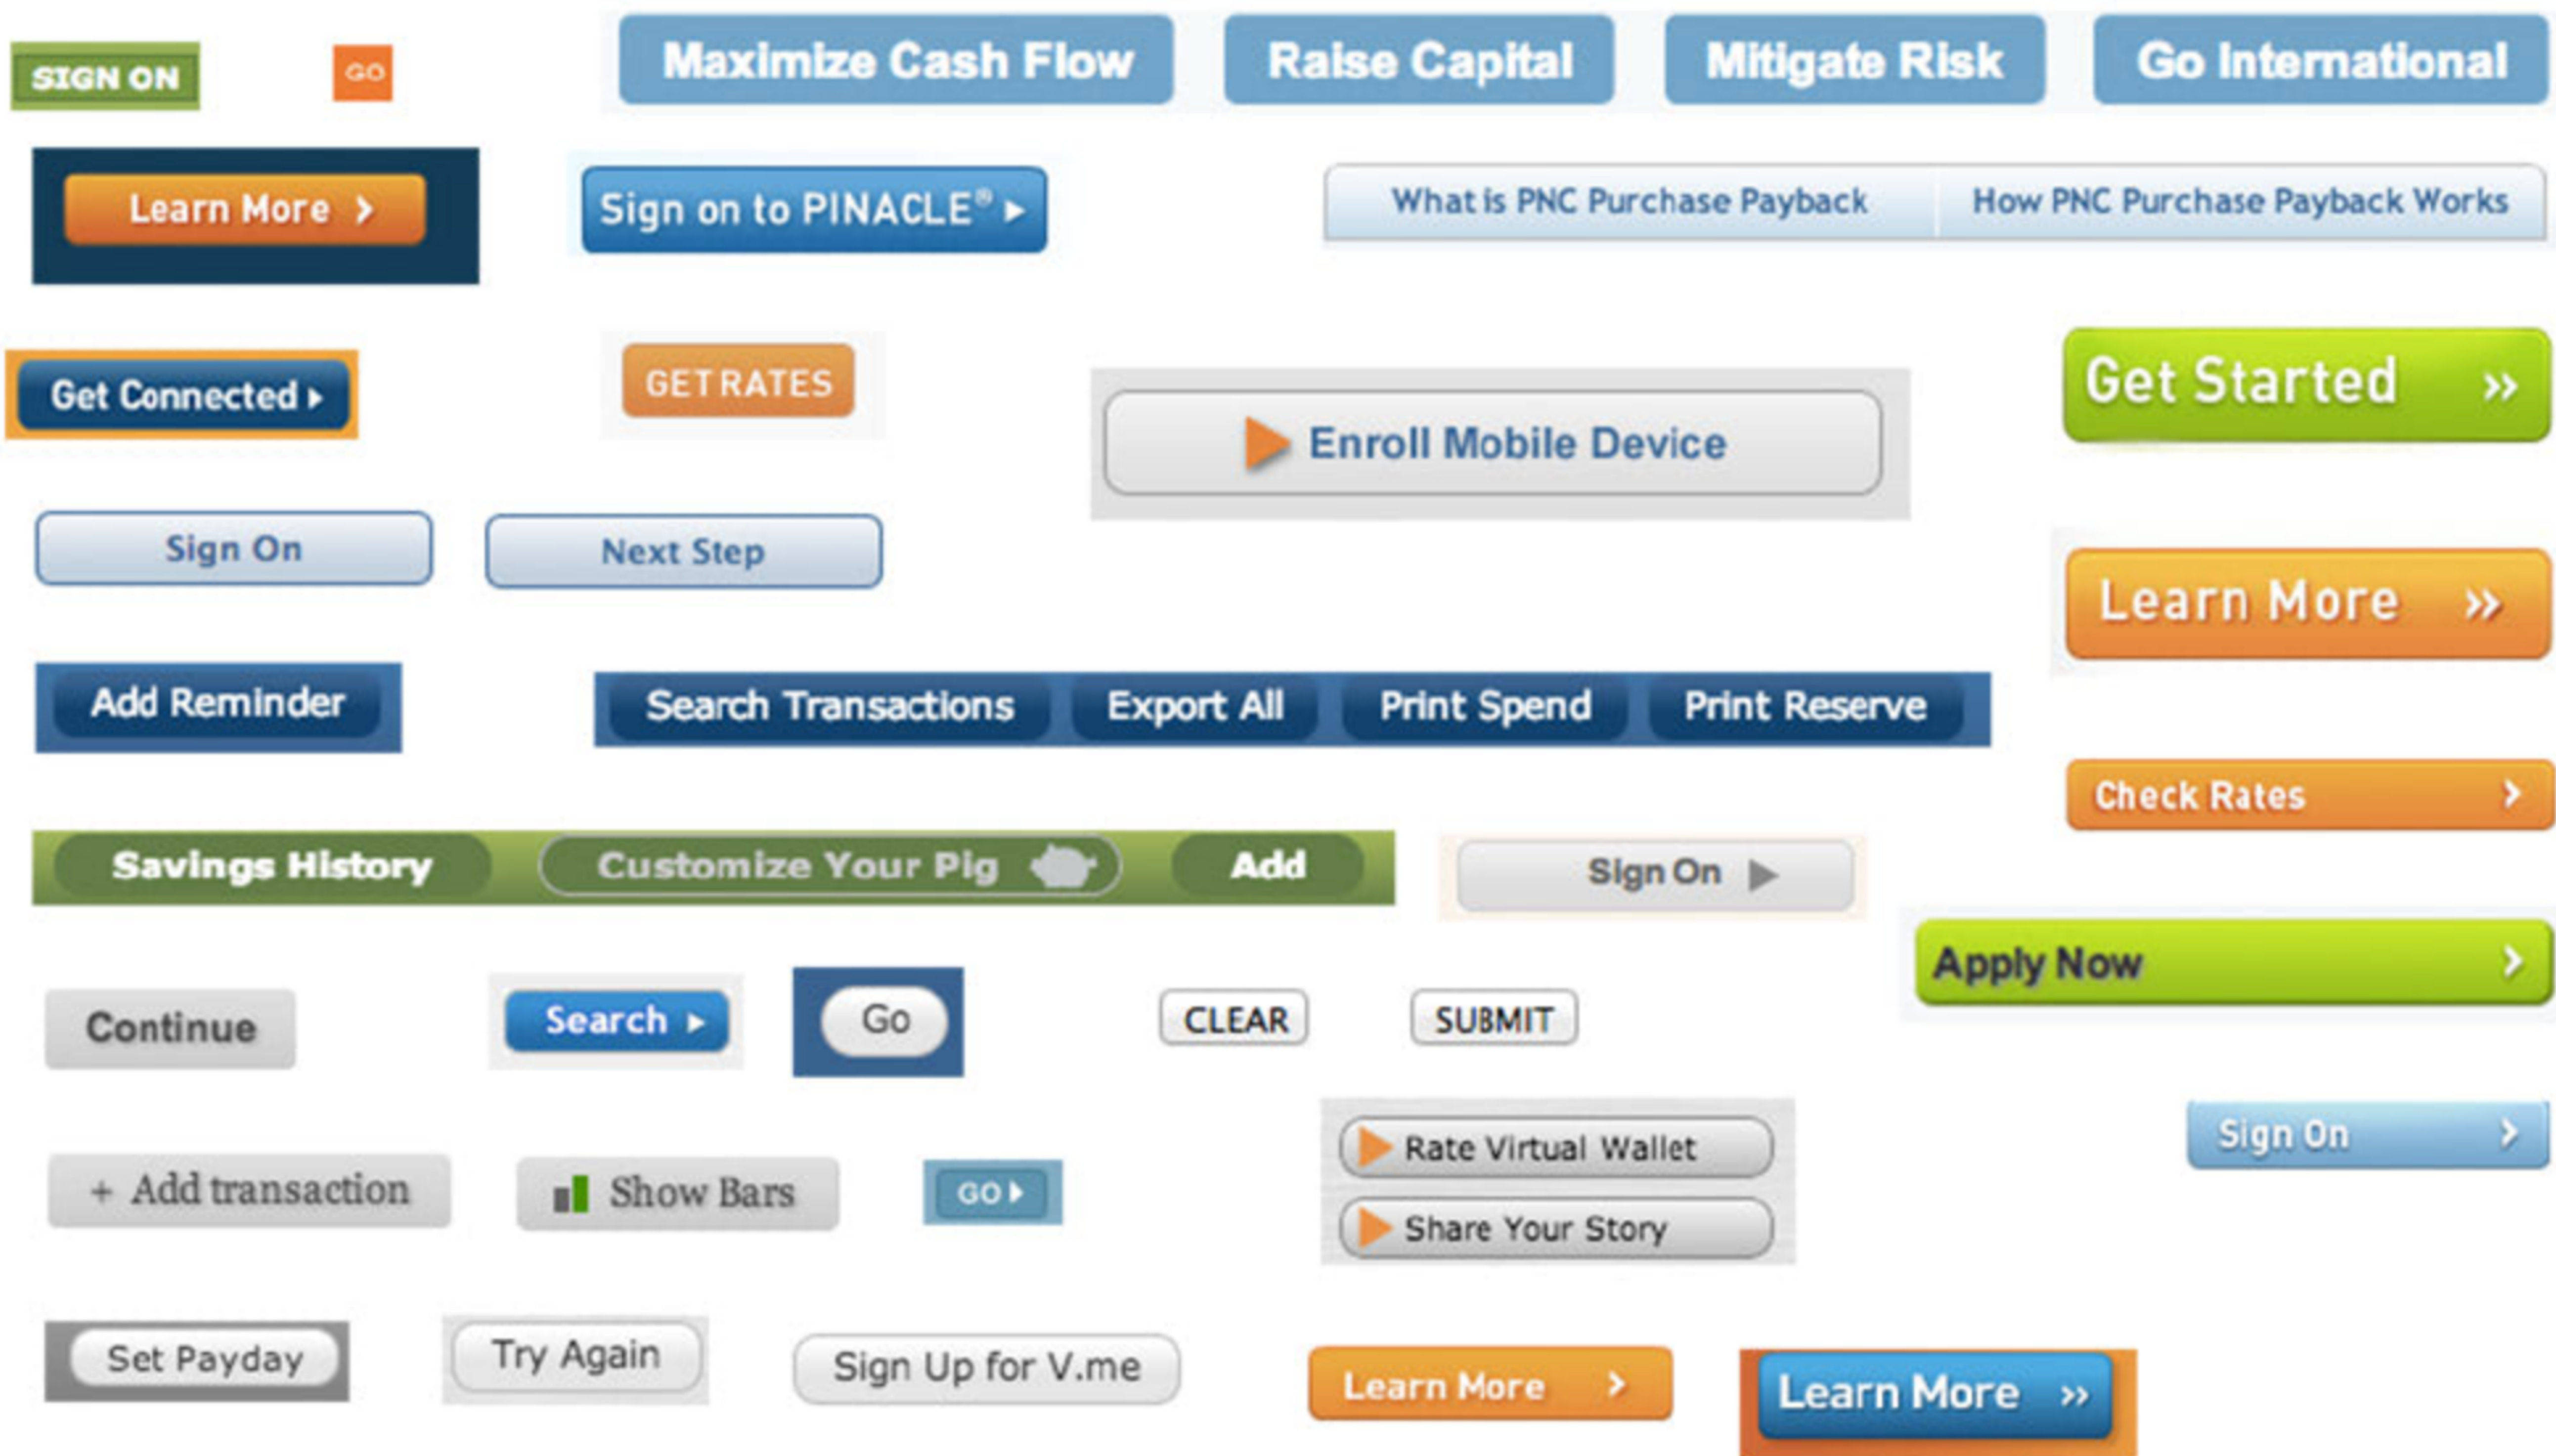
SIGN ON GO Maximize Cash Flow Raise Capital Mitigate Risk Go International

Learn More › Sign on to PINACLE® ▸ What is PNC Purchase Payback How PNC Purchase Payback Works

Get Connected ▸ GET RATES Enroll Mobile Device Get Started »

Sign On Next Step

Learn More »

Add Reminder Search Transactions Export All Print Spend Print Reserve

Check Rates ›

Savings History Customize Your Pig Add Sign On

Apply Now ›

Continue Search ▸ Go CLEAR SUBMIT

Rate Virtual Wallet
Share Your Story

Sign On ›

+ Add transaction Show Bars GO ▸

Set Payday Try Again Sign Up for V.me Learn More › Learn More »